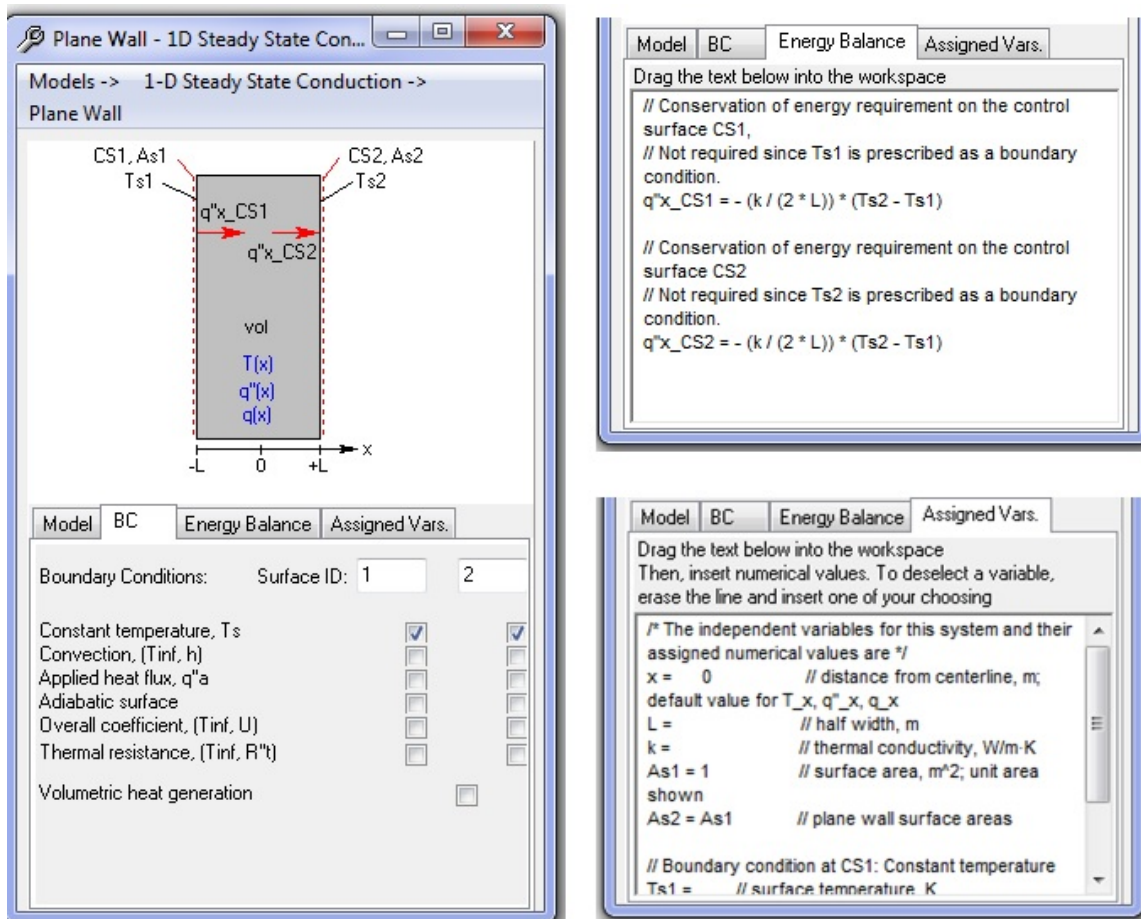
Plane Wall - 1D Steady State Con...

Models -> 1-D Steady State Conduction -> Plane Wall

CS1, As1
Ts1
CS2, As2
Ts2
q"x_CS1
q"x_CS2
vol
T(x)
q"(x)
q(x)
x
-L
0
+L

Model | BC | Energy Balance | Assigned Vars.

Boundary Conditions: Surface ID: 1 2

Constant temperature, Ts
Convection, (Tinf, h)
Applied heat flux, q"a
Adiabatic surface
Overall coefficient, (Tinf, U)
Thermal resistance, (Tinf, R"t)

Volumetric heat generation

Model | BC | Energy Balance | Assigned Vars.

Drag the text below into the workspace

// Conservation of energy requirement on the control surface CS1,
// Not required since Ts1 is prescribed as a boundary condition.
q"x_CS1 = - (k / (2 * L)) * (Ts2 - Ts1)

// Conservation of energy requirement on the control surface CS2
// Not required since Ts2 is prescribed as a boundary condition.
q"x_CS2 = - (k / (2 * L)) * (Ts2 - Ts1)

Model | BC | Energy Balance | Assigned Vars.

Drag the text below into the workspace
Then, insert numerical values. To deselect a variable, erase the line and insert one of your choosing

/* The independent variables for this system and their assigned numerical values are */
x = 0 // distance from centerline, m; default value for T_x, q"_x, q_x
L = // half width, m
k = // thermal conductivity, W/m·K
As1 = 1 // surface area, m^2; unit area shown
As2 = As1 // plane wall surface areas

// Boundary condition at CS1: Constant temperature
Ts1 = // surface temperature, K